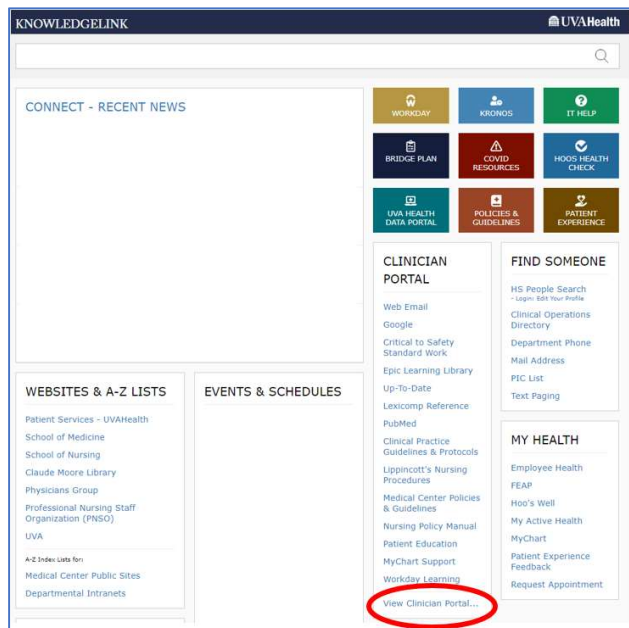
KNOWLEDGELINK

UVAHealth

CONNECT - RECENT NEWS

WORKDAY
KRONOS
IT HELP
BRIDGE PLAN
COVID RESOURCES
HOOS HEALTH CHECK
UVA HEALTH DATA PORTAL
POLICIES & GUIDELINES
PATIENT EXPERIENCE

CLINICIAN PORTAL

Web Email
Google
Critical to Safety Standard Work
Epic Learning Library
Up-To-Date
Lexicomp Reference
PubMed
Clinical Practice Guidelines & Protocols
Lippincott's Nursing Procedures
Medical Center Policies & Guidelines
Nursing Policy Manual
Patient Education
MyChart Support
Workday Learning
View Clinician Portal...

FIND SOMEONE

HS People Search
- Login: Edit Your Profile
Clinical Operations Directory
Department Phone
Mail Address
PIC List
Text Paging

MY HEALTH

Employee Health
FEAP
Hoo's Well
My Active Health
MyChart
Patient Experience Feedback
Request Appointment

WEBSITES & A-Z LISTS

Patient Services - UVAHealth
School of Medicine
School of Nursing
Claude Moore Library
Physicians Group
Professional Nursing Staff Organization (PNSO)
UVA
A-Z Index Lists for:
Medical Center Public Sites
Departmental Intranets

EVENTS & SCHEDULES